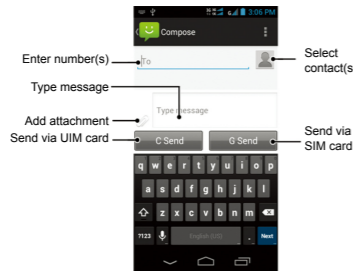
3:06 PM

Compose

Enter number(s)

To

Select contact(s

Type message

Type message

Add attachment

Send via UIM card

C Send

G Send

Send via SIM card

q w e r t y u i o p

a s d f g h j k l

z x c v b n m

?123

English (US)

Next